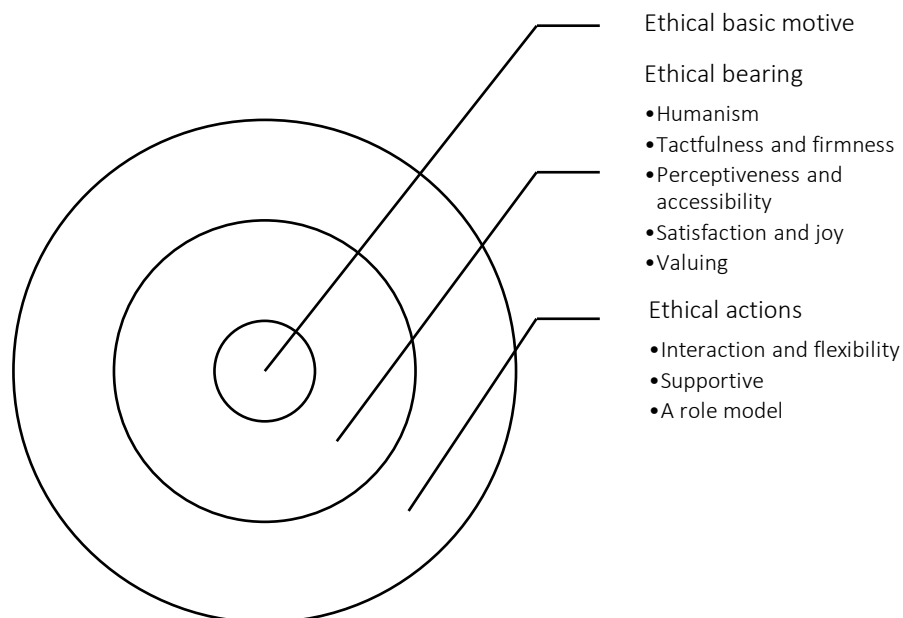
Ethical basic motive

Ethical bearing

•Humanism
•Tactfulness and firmness
•Perceptiveness and accessibility
•Satisfaction and joy
•Valuing

Ethical actions

•Interaction and flexibility
•Supportive
•A role model